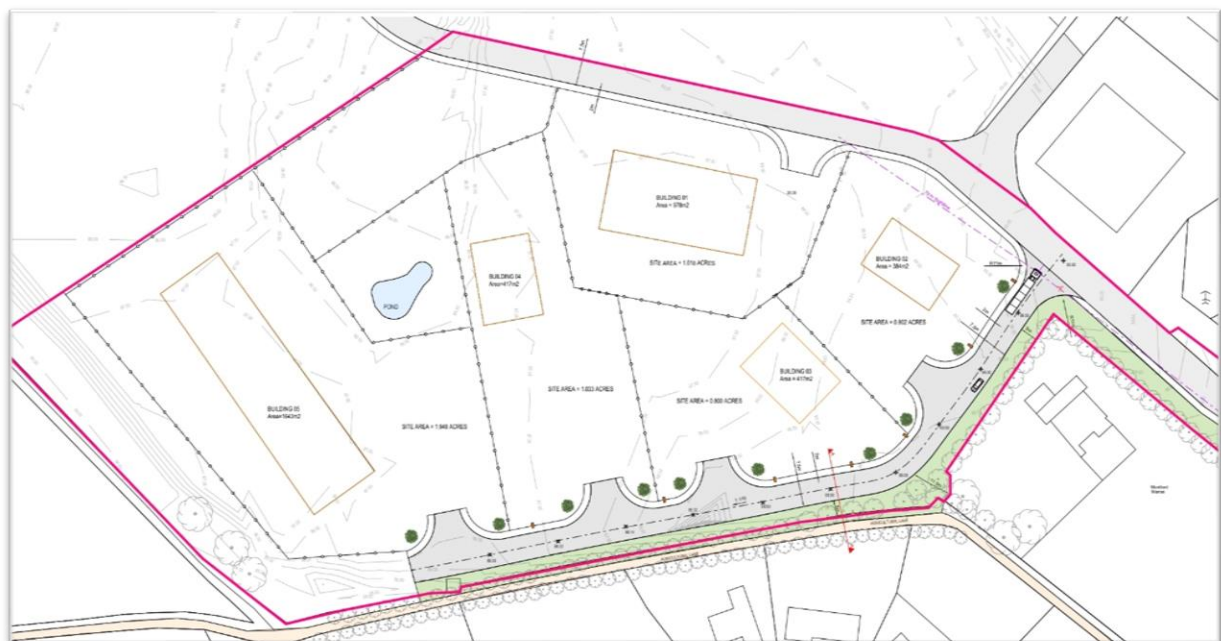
BUILDING 01
Area = 978m2

SITE AREA = 1.016 ACRES

BUILDING 02
Area = 384m2

SITE AREA = 0.902 ACRES

BUILDING 04
Area=417m2

POND

BUILDING 05
Area=1643m2

SITE AREA = 1.948 ACRES

SITE AREA = 1.633 ACRES

SITE AREA = 0.800 ACRES

BUILDING 03
Area = 417m2